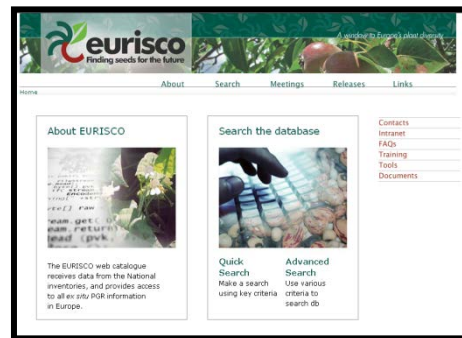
eurisco
Finding seeds for the future

A window to Europe's plant diversity

About Search Meetings Releases Links

Home

About EURISCO

ream.get(
eam.return
read (pvk.

The EURISCO web catalogue receives data from the National inventories, and provides access to all ex situ PGR information in Europe.

Search the database

Quick Search
Make a search using key criteria

Advanced Search
Use various criteria to search db

Contacts
Intranet
FAQs
Training
Tools
Documents